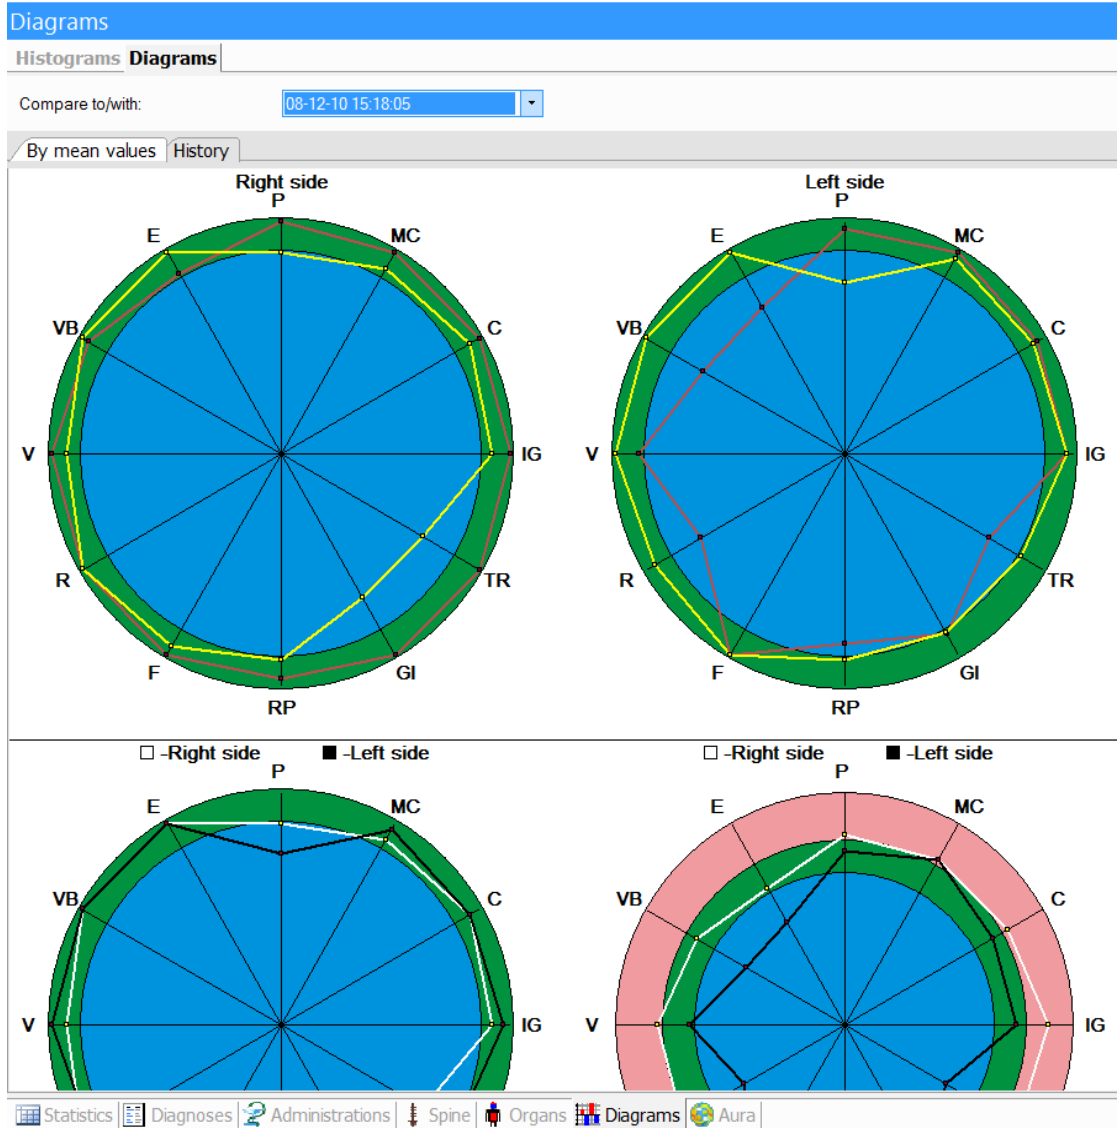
Diagrams

Histograms Diagrams

Compare to/with: 08-12-10 15:18:05

By mean values History

Right side
P
E MC
VB C
V IG
R TR
F GI
RP

Left side
P
E MC
VB C
V IG
R TR
F GI
RP

□ -Right side ■ -Left side
P
E MC
VB C
V IG

□ -Right side ■ -Left side
P
E MC
VB C
V IG

Statistics Diagnoses Administrations Spine Organs Diagrams Aura